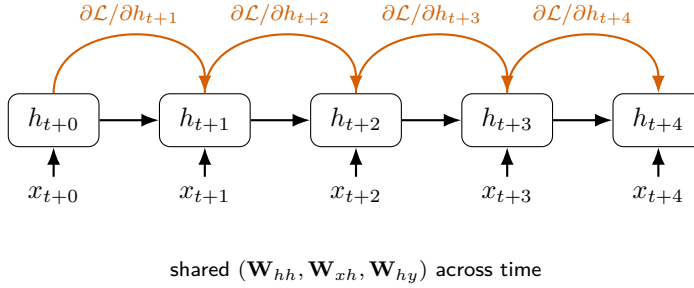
$\partial\mathcal{L}/\partial h_{t+1}$ $\partial\mathcal{L}/\partial h_{t+2}$ $\partial\mathcal{L}/\partial h_{t+3}$ $\partial\mathcal{L}/\partial h_{t+4}$

$h_{t+0}$ $h_{t+1}$ $h_{t+2}$ $h_{t+3}$ $h_{t+4}$

$x_{t+0}$ $x_{t+1}$ $x_{t+2}$ $x_{t+3}$ $x_{t+4}$

shared $(\mathbf{W}_{hh}, \mathbf{W}_{xh}, \mathbf{W}_{hy})$ across time